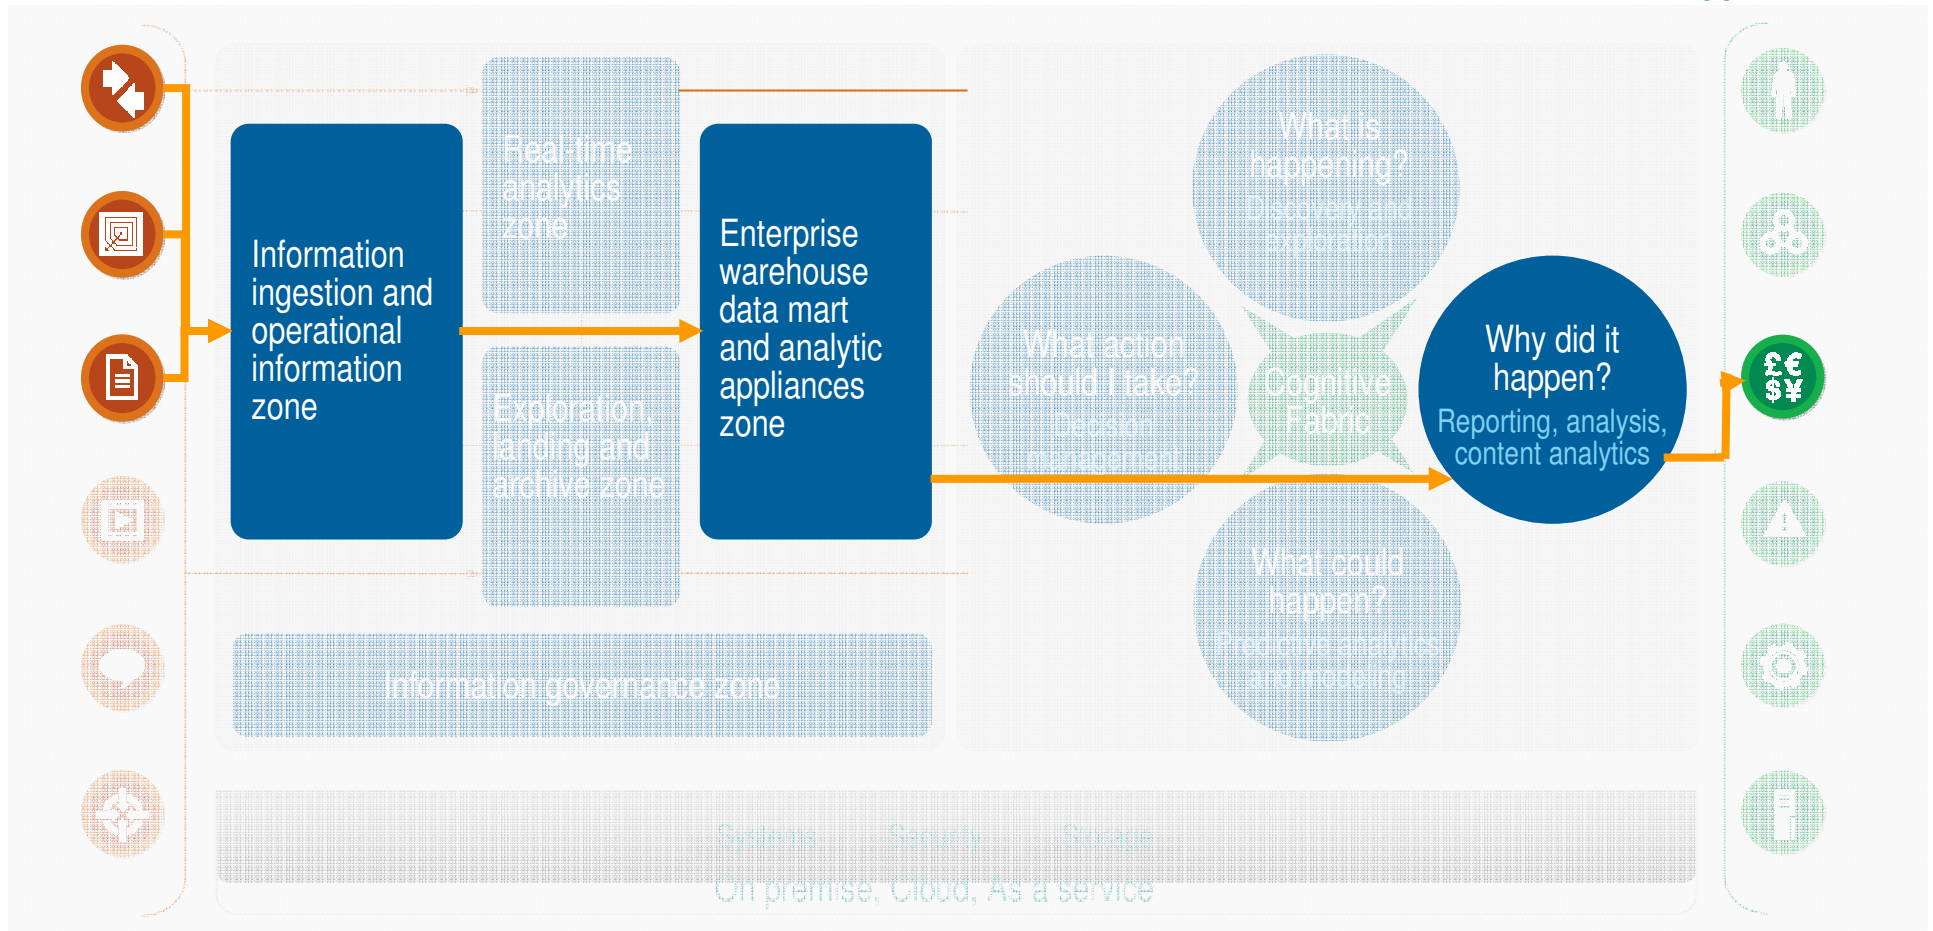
Information ingestion and operational information zone

Real-time analytics zone

Exploration, landing and archive zone

Enterprise warehouse data mart and analytic appliances zone

Information governance zone

What is happening?
Discovery and Exploration

What action should I take?
Decision management

Cognitive Fabric

What could happen?
Predictive analytics and modeling

Why did it happen?
Reporting, analysis, content analytics

£€
$¥

Systems Security Storage

On premise, Cloud, As a service